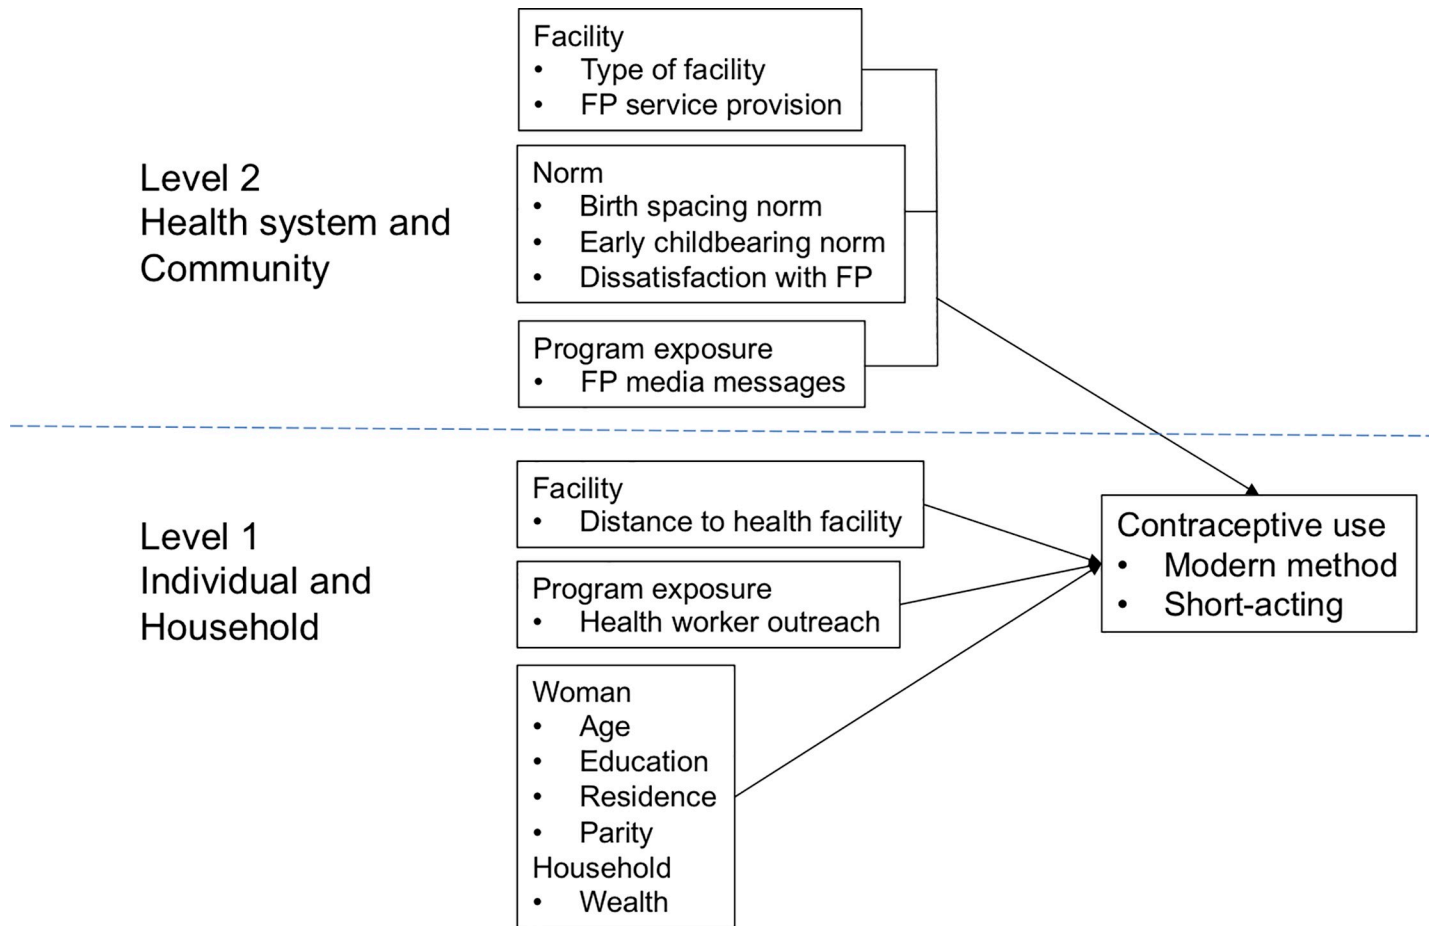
Level 2
Health system and Community

Facility
• Type of facility
• FP service provision

Norm
• Birth spacing norm
• Early childbearing norm
• Dissatisfaction with FP

Program exposure
• FP media messages

Level 1
Individual and Household

Facility
• Distance to health facility

Program exposure
• Health worker outreach

Woman
• Age
• Education
• Residence
• Parity
Household
• Wealth

Contraceptive use
• Modern method
• Short-acting